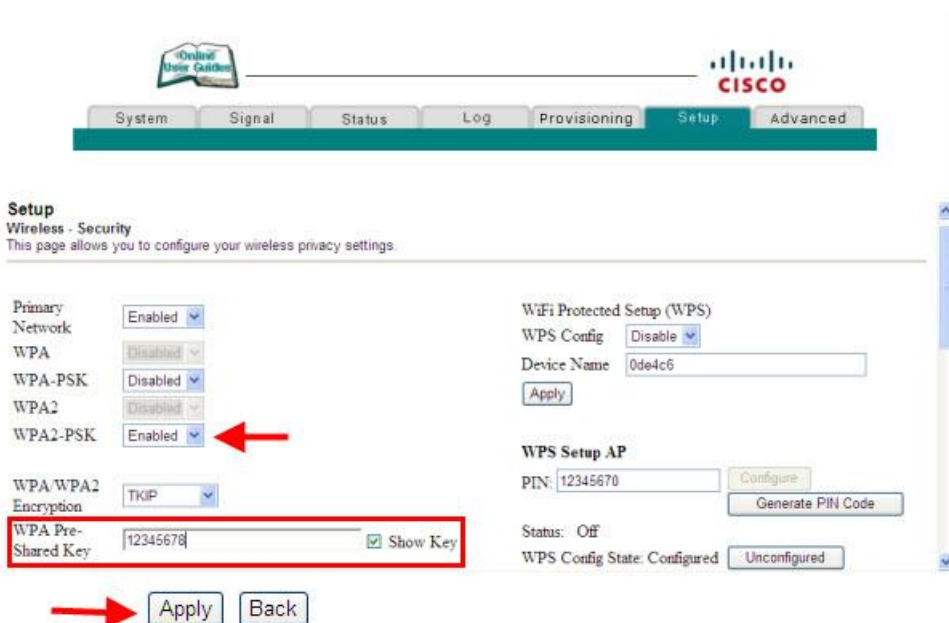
Online User Guides

CISCO

System | Signal | Status | Log | Provisioning | Setup | Advanced

Setup
Wireless - Security
This page allows you to configure your wireless privacy settings.

Primary Network Enabled
WPA Disabled
WPA-PSK Disabled
WPA2 Disabled
WPA2-PSK Enabled

WPA/WPA2 Encryption TKIP
WPA Pre-Shared Key 12345678 Show Key

WiFi Protected Setup (WPS)
WPS Config Disable
Device Name 0de4c6
Apply

WPS Setup AP
PIN: 12345670 Configure
Generate PIN Code

Status: Off
WPS Config State: Configured Unconfigured

Apply Back